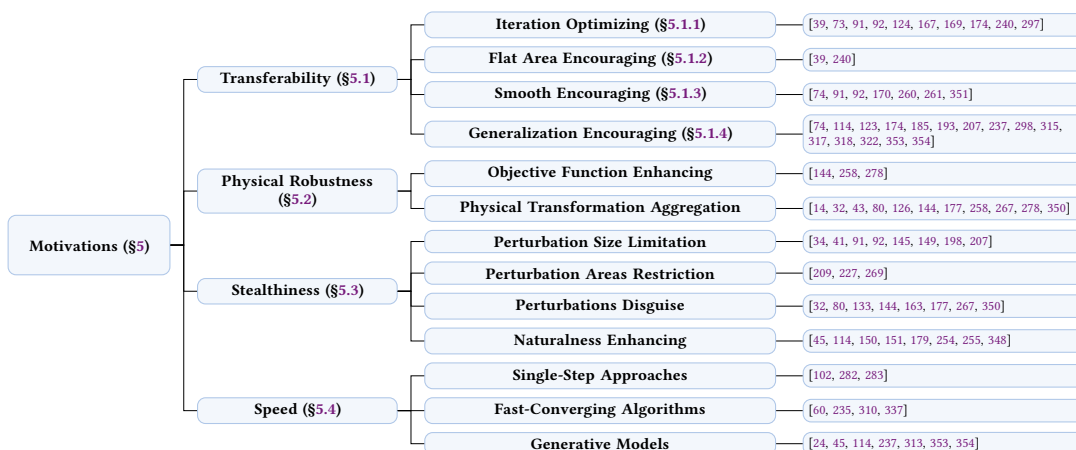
Motivations (§5)

Transferability (§5.1)

Iteration Optimizing (§5.1.1)
[39, 73, 91, 92, 124, 167, 169, 174, 240, 297]

Flat Area Encouraging (§5.1.2)
[39, 240]

Smooth Encouraging (§5.1.3)
[74, 91, 92, 170, 260, 261, 351]

Generalization Encouraging (§5.1.4)
[74, 114, 123, 174, 185, 193, 207, 237, 298, 315, 317, 318, 322, 353, 354]

Physical Robustness (§5.2)

Objective Function Enhancing
[144, 258, 278]

Physical Transformation Aggregation
[14, 32, 43, 80, 126, 144, 177, 258, 267, 278, 350]

Stealthiness (§5.3)

Perturbation Size Limitation
[34, 41, 91, 92, 145, 149, 198, 207]

Perturbation Areas Restriction
[209, 227, 269]

Perturbations Disguise
[32, 80, 133, 144, 163, 177, 267, 350]

Naturalness Enhancing
[45, 114, 150, 151, 179, 254, 255, 348]

Speed (§5.4)

Single-Step Approaches
[102, 282, 283]

Fast-Converging Algorithms
[60, 235, 310, 337]

Generative Models
[24, 45, 114, 237, 313, 353, 354]